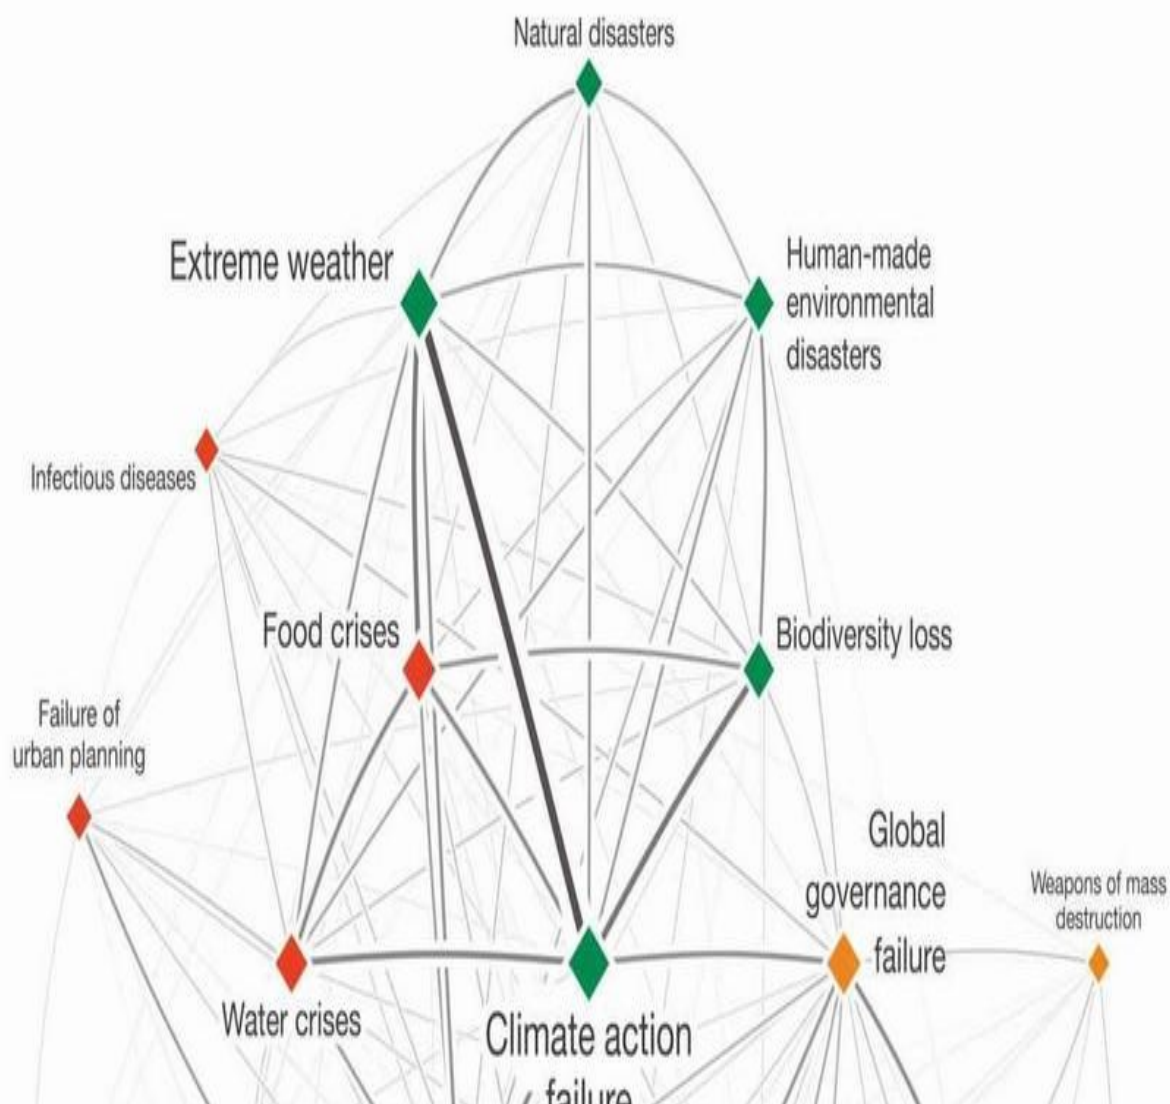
Natural disasters

Extreme weather

Human-made environmental disasters

Infectious diseases

Food crises

Biodiversity loss

Failure of urban planning

Global governance failure

Weapons of mass destruction

Water crises

Climate action failure